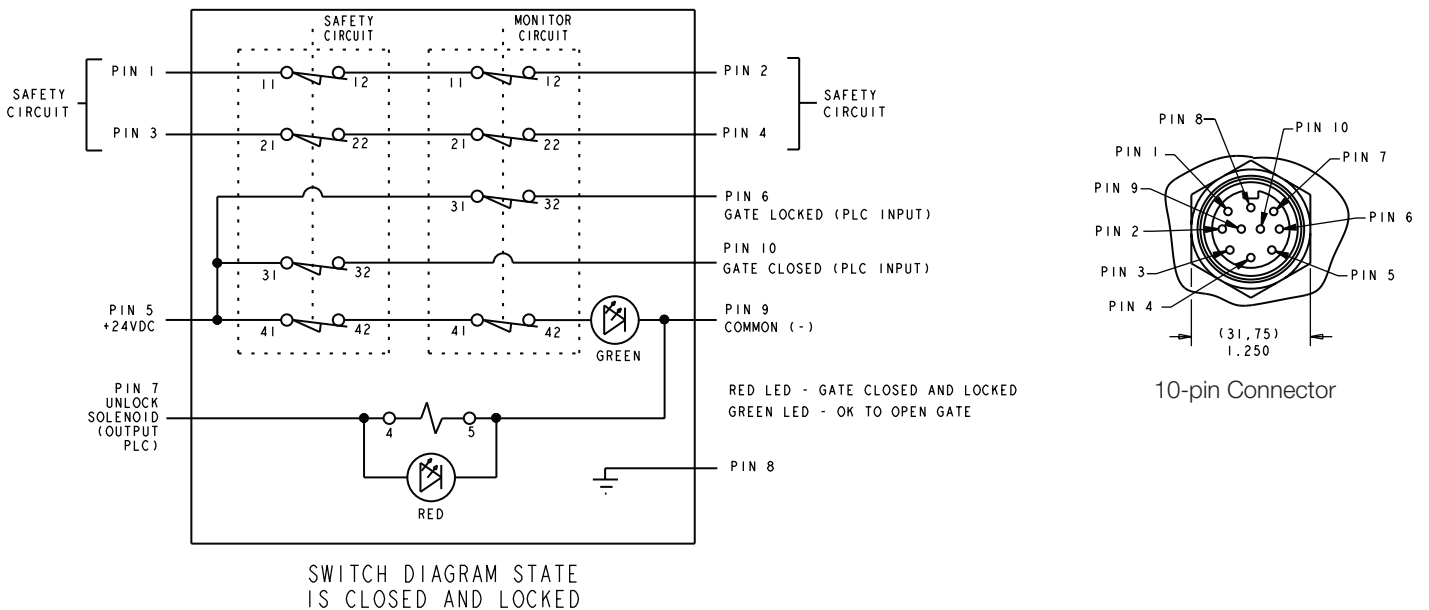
SAFETY CIRCUIT

MONITOR CIRCUIT

SAFETY CIRCUIT

PIN 1

11

12

11

12

PIN 2

SAFETY CIRCUIT

PIN 3

21

22

21

22

PIN 4

31

32

PIN 6
GATE LOCKED (PLC INPUT)

31

32

PIN 10
GATE CLOSED (PLC INPUT)

PIN 5
+24VDC

41

42

41

42

GREEN

PIN 9
COMMON (-)

PIN 7
UNLOCK
SOLENOID
(OUTPUT
PLC)

4

5

RED

RED LED - GATE CLOSED AND LOCKED
GREEN LED - OK TO OPEN GATE

PIN 8

SWITCH DIAGRAM STATE
IS CLOSED AND LOCKED

PIN 8

PIN 10

PIN 1

PIN 7

PIN 9

PIN 6

PIN 2

PIN 3

PIN 5

PIN 4

(31,75)
1.250

10-pin Connector